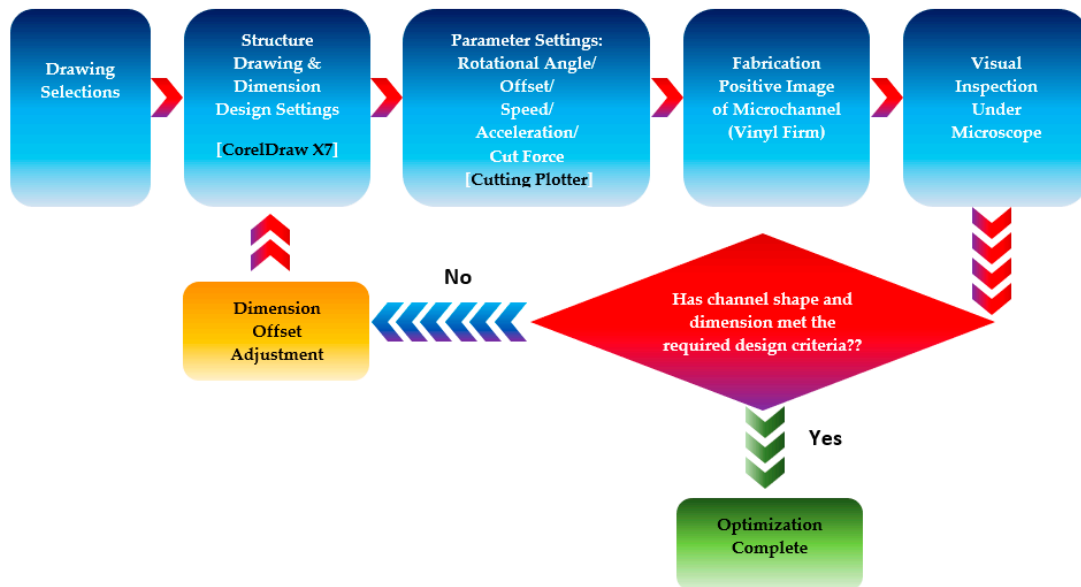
Drawing Selections

Structure Drawing & Dimension Design Settings

[CorelDraw X7]

Parameter Settings: Rotational Angle/ Offset/ Speed/ Acceleration/ Cut Force

[Cutting Plotter]

Fabrication Positive Image of Microchannel (Vinyl Firm)

Visual Inspection Under Microscope

Has channel shape and dimension met the required design criteria??

No

Dimension Offset Adjustment

Yes

Optimization Complete